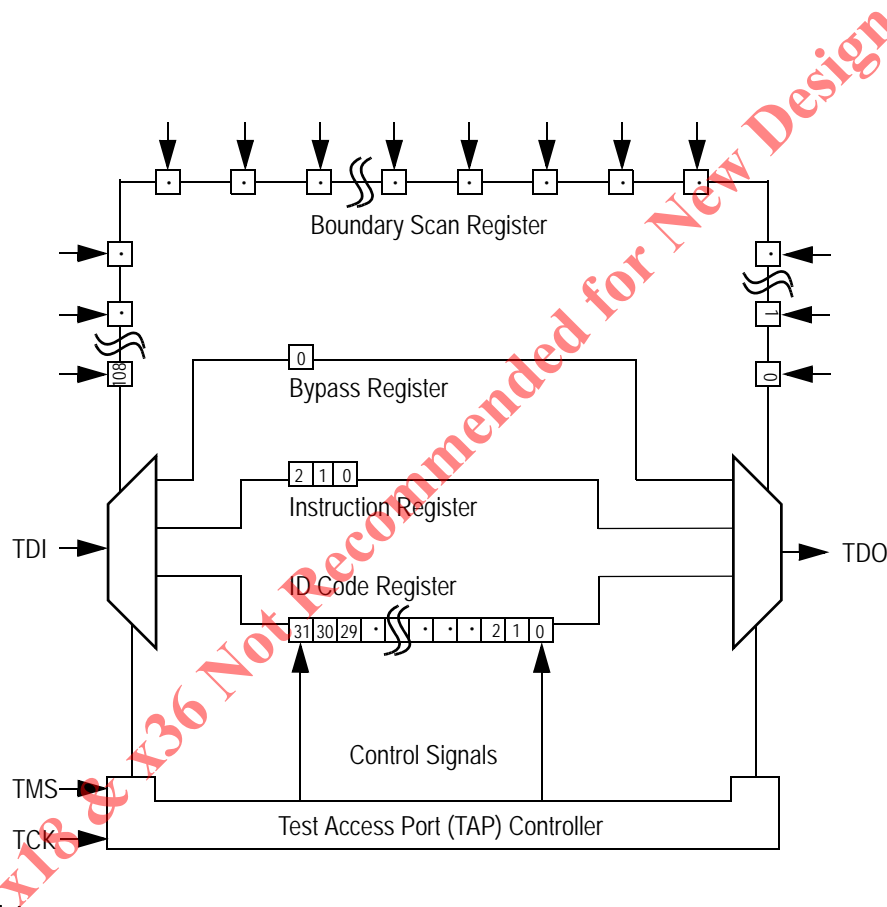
x18 & x36 Not Recommended for New Design

Boundary Scan Register

108

1

0

0

Bypass Register

2 1 0

Instruction Register

TDI

TDO

ID Code Register

31 30 29 · · · · 2 1 0

Control Signals

TMS

TCK

Test Access Port (TAP) Controller